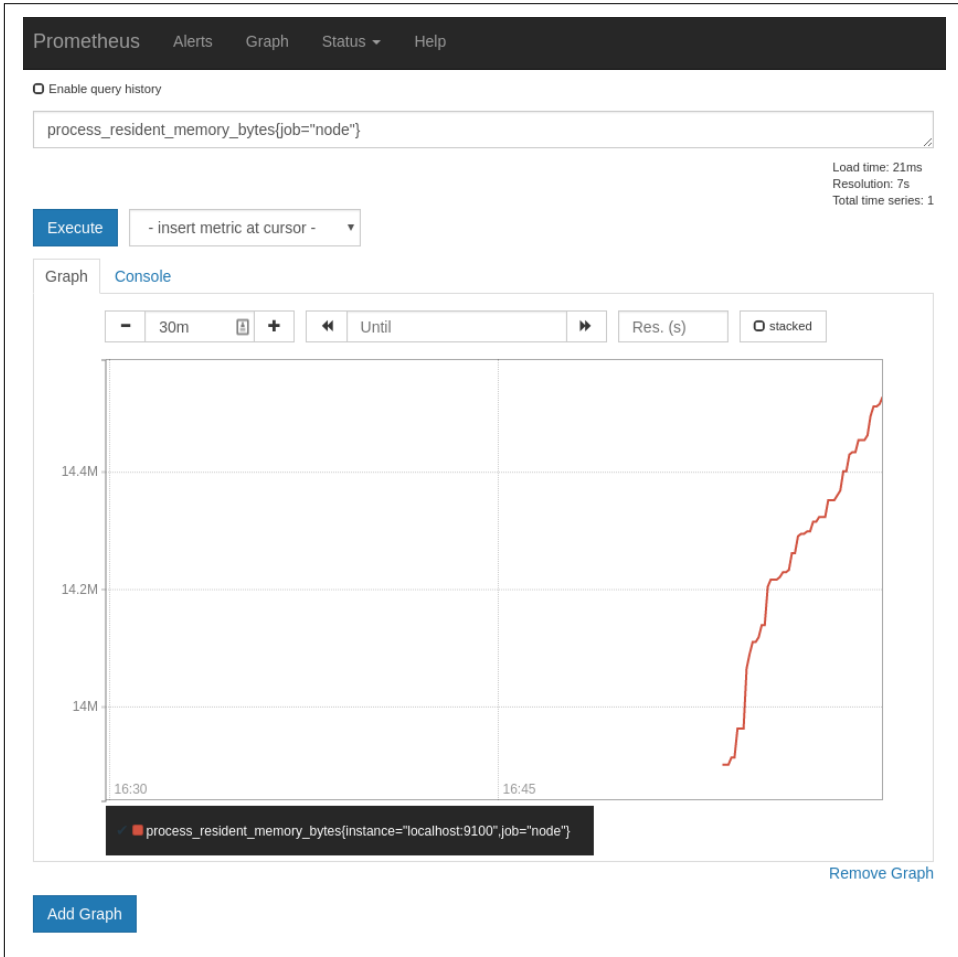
Prometheus Alerts Graph Status Help

Enable query history

process_resident_memory_bytes{job="node"}

Load time: 21ms
Resolution: 7s
Total time series: 1

Execute - insert metric at cursor -

Graph Console

- 30m + Until Res. (s) stacked

14.4M
14.2M
14M
16:30
16:45

process_resident_memory_bytes{instance="localhost:9100",job="node"}

Remove Graph

Add Graph